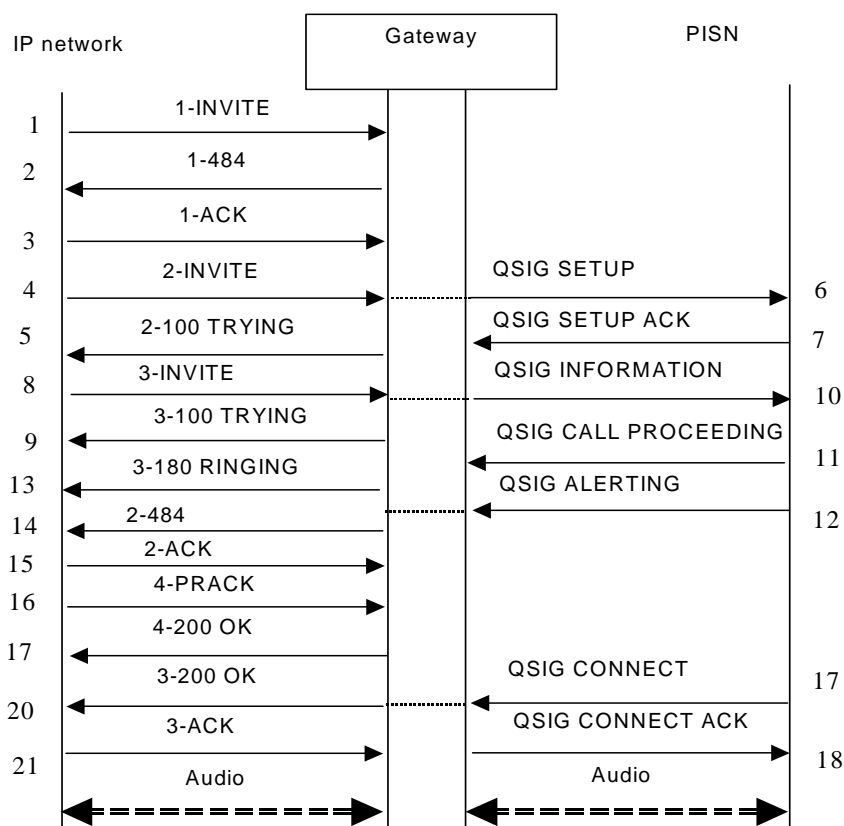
IP network

Gateway

PISN

1 1-INVITE

2 1-484

3 1-ACK

4 2-INVITE

QSIG SETUP 6

5 2-100 TRYING

QSIG SETUP ACK 7

8 3-INVITE

QSIG INFORMATION 10

9 3-100 TRYING

QSIG CALL PROCEEDING 11

13 3-180 RINGING

QSIG ALERTING 12

14 2-484

15 2-ACK

16 4-PRACK

17 4-200 OK

20 3-200 OK

QSIG CONNECT 17

21 3-ACK

QSIG CONNECT ACK 18

Audio

Audio